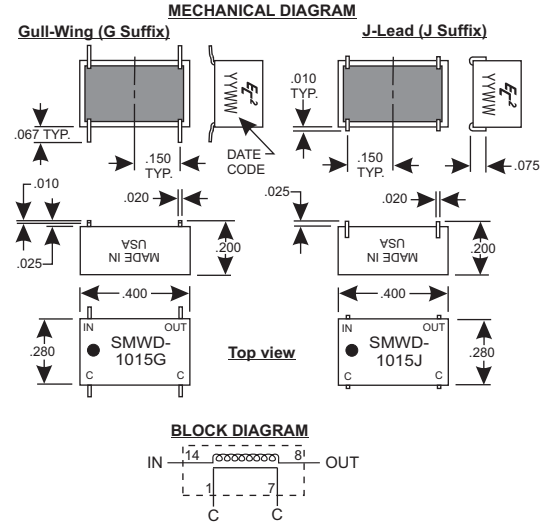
MECHANICAL DIAGRAM

Gull-Wing (G Suffix)

J-Lead (J Suffix)

YYWW

YYWW

.067 TYP.

.150 TYP.

DATE CODE

.010 TYP.

.150 TYP.

.075

.010

.020

.025

.020

.200

.200

.025

MADE IN USA

MADE IN USA

.400

.400

IN

OUT

SMWD-1015G

C

C

.280

Top view

IN

OUT

SMWD-1015J

C

C

.280

BLOCK DIAGRAM

IN

14

8

OUT

1

7

C

C